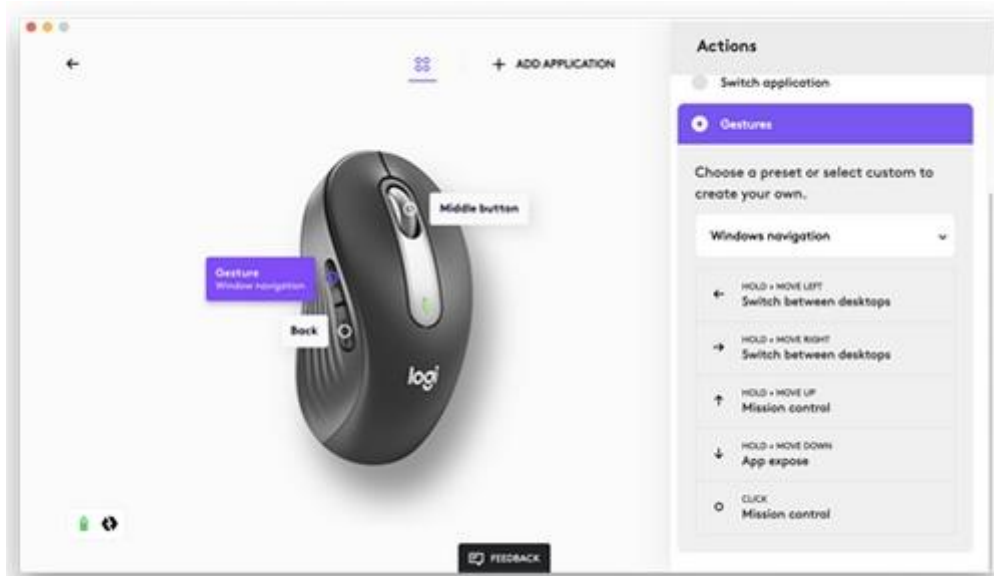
←

+ ADD APPLICATION

Middle button

Gesture
Window navigation

Back

logi

FEEDBACK

Actions

Switch application

Gestures

Choose a preset or select custom to create your own.

Windows navigation

← HOLD + MOVE LEFT
Switch between desktops

→ HOLD + MOVE RIGHT
Switch between desktops

↑ HOLD + MOVE UP
Mission control

↓ HOLD + MOVE DOWN
App expose

○ CLICK
Mission control